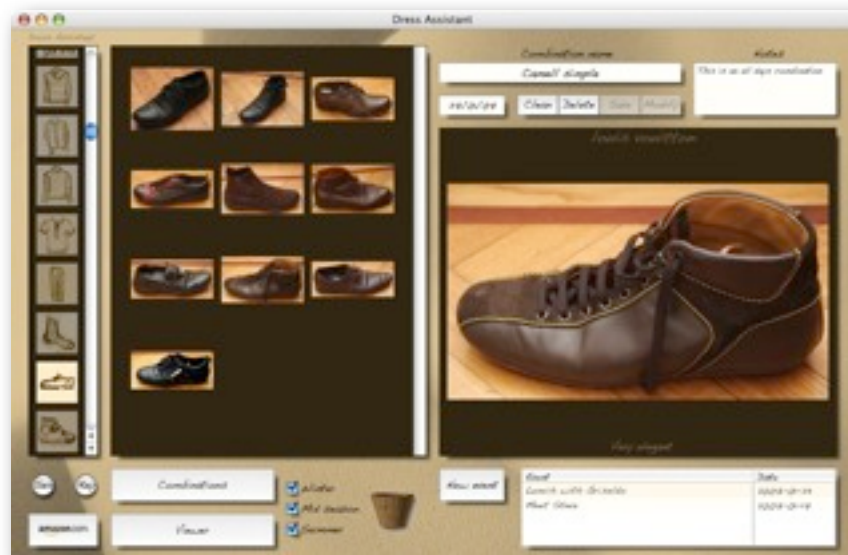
Dress Assistant

Combination name

Casual slagate

Notes

This is an all days combination

Clear Delete Save Modify

Combinations

Viewer

amazon.com

Winter

Mid Season

Summer

New event

| Event | Date |
|---|---|
| Lunch with Griselda | 2009-01-14 |
| Meet Steve | 2009-01-19 |